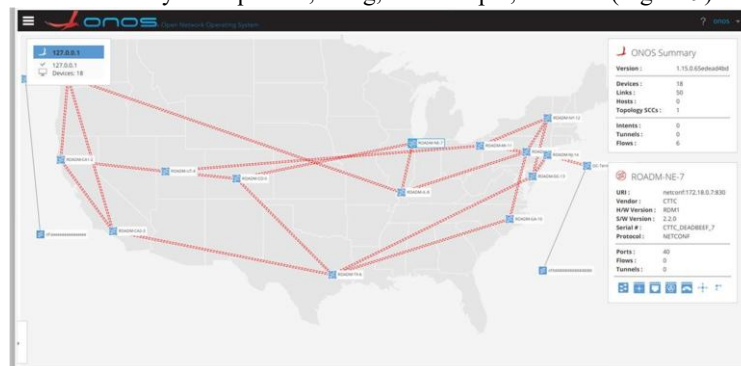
ONOS Open Network Operating System

? onos

127.0.0.1
127.0.0.1
Devices: 18

ROADM-CA-12
ROADM-UT-4
ROADM-CO-6
ROADM-CA-2
ROADM-TX-6
ROADM-NE-7
ROADM-MI-11
ROADM-IL-8
ROADM-NY-12
ROADM-PA-14
ROADM-NC-13
ROADM-GA-15
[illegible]
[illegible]
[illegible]

ONOS Summary

| | |
|---|---|
| Version : | 1.15.0.65edcad4bd |
| Devices : | 18 |
| Links : | 50 |
| Hosts : | 0 |
| Topology SCCs : | 1 |
| Intents : | 0 |
| Tunnels : | 0 |
| Flows : | 6 |

ROADM-NE-7

| | |
|---|---|
| URI : | netconf:172.18.0.7:830 |
| Vendor : | CTTC |
| H/W Version : | RDM1 |
| S/W Version : | 2.2.0 |
| Serial # : | CTTC_DEADBEEF_7 |
| Protocol : | NETCONF |
| Ports : | 40 |
| Flows : | 0 |
| Tunnels : | 0 |